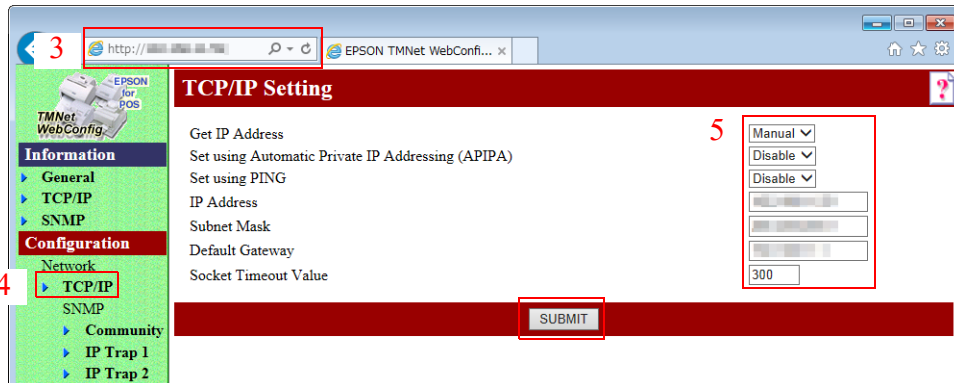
3 http://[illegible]

EPSON TMNet WebConfi... ×

EPSON for POS
TMNet WebConfig

Information
General
TCP/IP
SNMP
Configuration
Network
4 TCP/IP
SNMP
Community
IP Trap 1
IP Trap 2

TCP/IP Setting

?

5

| | |
|---|---|
| Get IP Address | Manual |
| Set using Automatic Private IP Addressing (APIPA) | Disable |
| Set using PING | Disable |
| IP Address | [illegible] |
| Subnet Mask | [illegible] |
| Default Gateway | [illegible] |
| Socket Timeout Value | 300 |

SUBMIT